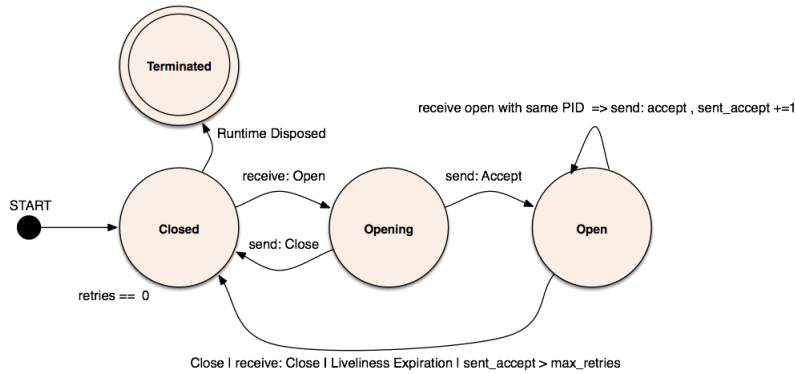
Terminated

receive open with same PID => send: accept , sent_accept +=1

Runtime Disposed

receive: Open

send: Accept

START

Closed

Opening

Open

send: Close

retries == 0

Close | receive: Close | Liveliness Expiration | sent_accept > max_retries